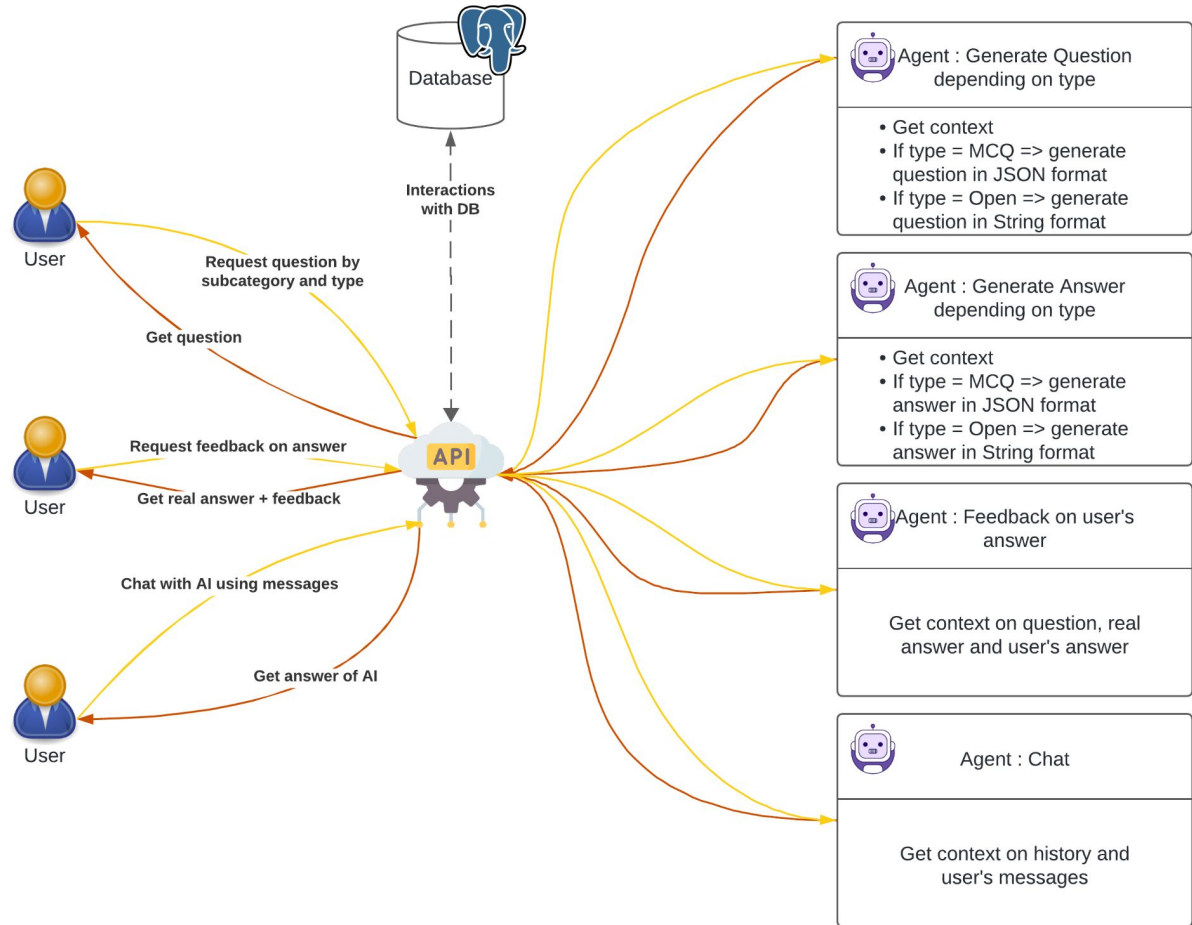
Database

Interactions with DB

User

Request question by subcategory and type

Get question

User

Request feedback on answer

Get real answer + feedback

Chat with AI using messages

Get answer of AI

User

API

Agent : Generate Question depending on type

- Get context
- If type = MCQ => generate question in JSON format
- If type = Open => generate question in String format

Agent : Generate Answer depending on type

- Get context
- If type = MCQ => generate answer in JSON format
- If type = Open => generate answer in String format

Agent : Feedback on user's answer

Get context on question, real answer and user's answer

Agent : Chat

Get context on history and user's messages